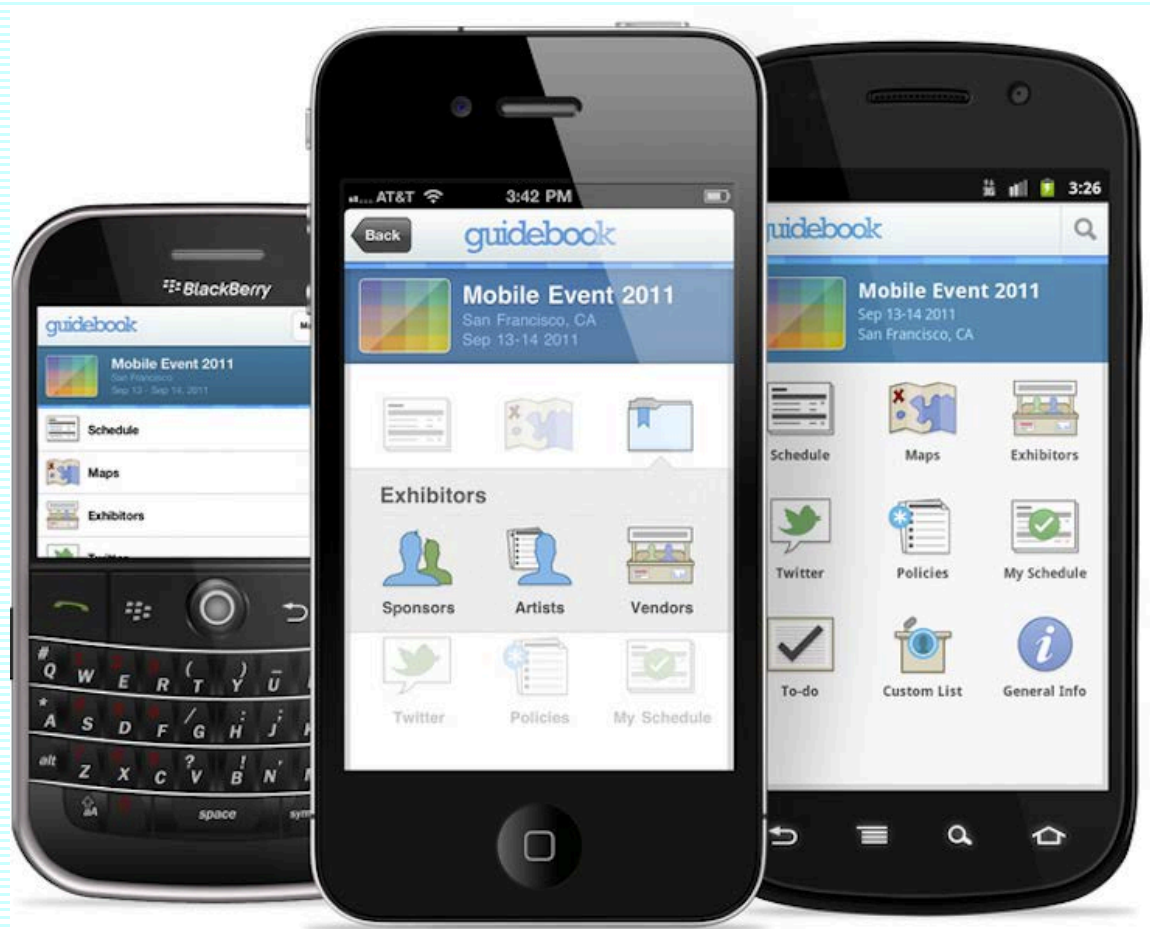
BlackBerry
guidebook
Mobile Event 2011
San Francisco
Sep 13 - Sep 14, 2011
Schedule
Maps
Exhibitors
Twitter
AT&T
3:42 PM
Back
guidebook
Mobile Event 2011
San Francisco, CA
Sep 13-14 2011
Exhibitors
Sponsors
Artists
Vendors
Twitter
Policies
My Schedule
3:26
guidebook
Mobile Event 2011
Sep 13-14 2011
San Francisco, CA
Schedule
Maps
Exhibitors
Twitter
Policies
My Schedule
To-do
Custom List
General Info
Q W E R T Y U
A S D F G H J
alt Z X C V B N
space